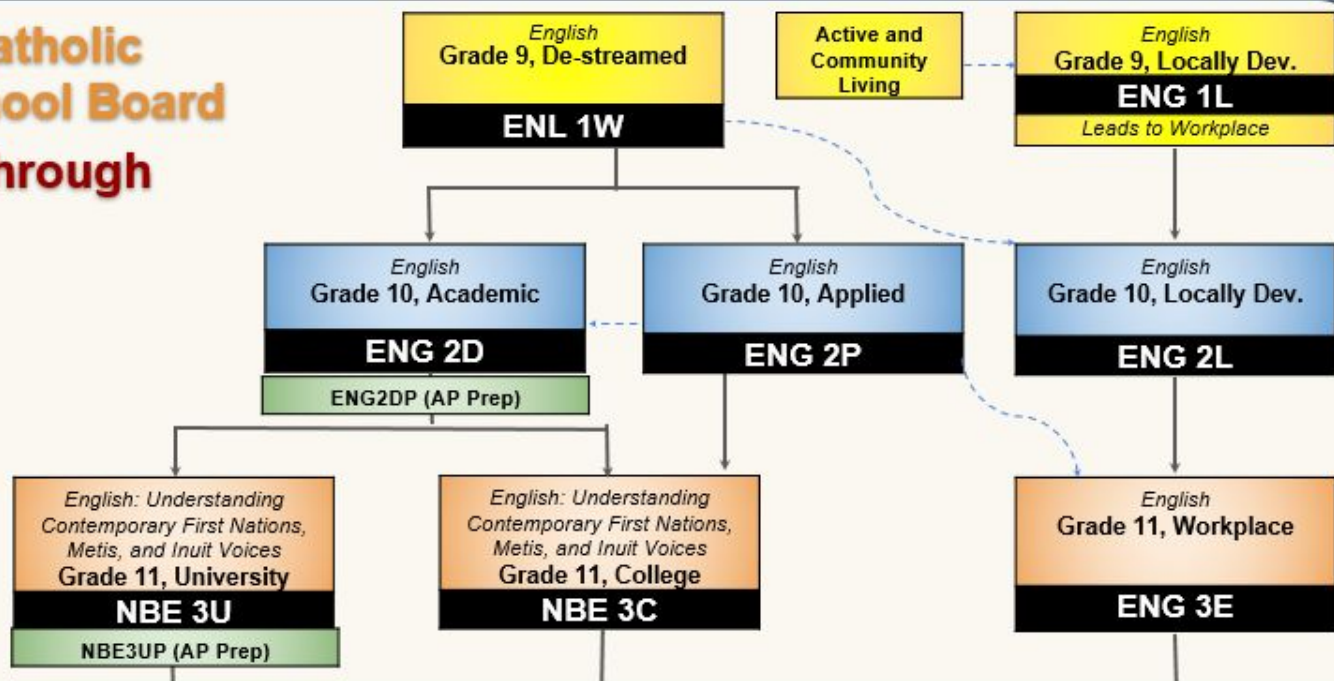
atholic
ool Board
hrough

English
Grade 9, De-streamed
ENL 1W

Active and Community Living

English
Grade 9, Locally Dev.
ENG 1L
Leads to Workplace

English
Grade 10, Academic
ENG 2D
ENG2DP (AP Prep)

English
Grade 10, Applied
ENG 2P

English
Grade 10, Locally Dev.
ENG 2L

English: Understanding Contemporary First Nations, Metis, and Inuit Voices
Grade 11, University
NBE 3U
NBE3UP (AP Prep)

English: Understanding Contemporary First Nations, Metis, and Inuit Voices
Grade 11, College
NBE 3C

English
Grade 11, Workplace
ENG 3E